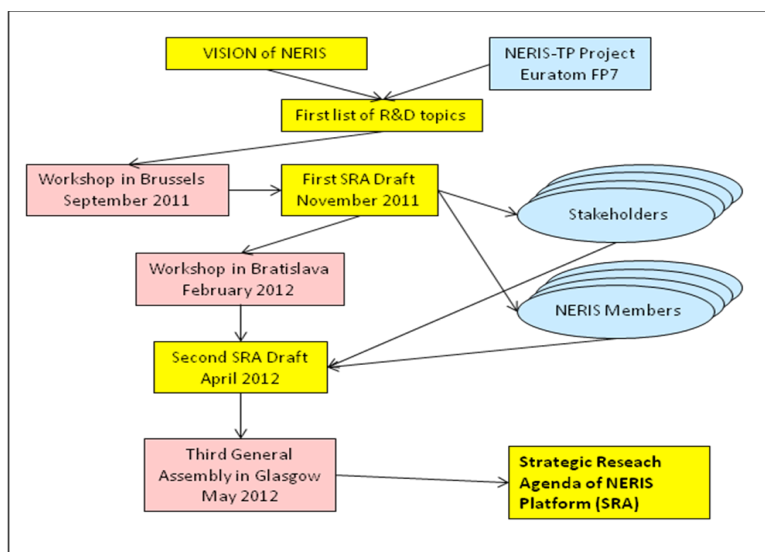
VISION of NERIS

NERIS-TP Project Euratom FP7

First list of R&D topics

Workshop in Brussels September 2011

First SRA Draft November 2011

Stakeholders

Workshop in Bratislava February 2012

NERIS Members

Second SRA Draft April 2012

Third General Assembly in Glasgow May 2012

Strategic Reseach Agenda of NERIS Platform (SRA)